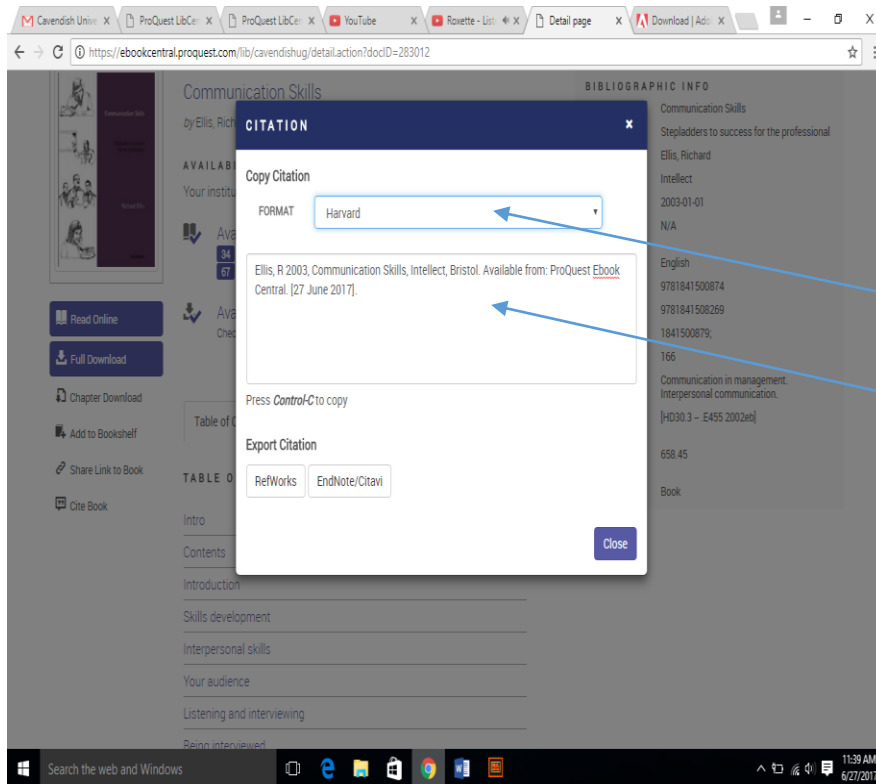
Cavendish Unive X | ProQuest LibCen X | ProQuest LibCen X | YouTube X | Roxette - List X | Detail page X | Download | Ado X

https://ebookcentral.proquest.com/lib/cavendishug/detail.action?docID=283012

Communication Skills

by Ellis, Rich

AVAILAB

Your instituti

Ava

34

67

Ava

Chec

Read Online

Full Download

Chapter Download

Add to Bookshelf

Share Link to Book

Cite Book

Table of C

TABLE O

Intro

Contents

Introduction

Skills development

Interpersonal skills

Your audience

Listening and interviewing

Being interviewed

BIBLIOGRAPHIC INFO

Communication Skills

Stepladders to success for the professional

Ellis, Richard

Intellect

2003-01-01

N/A

English

9781841500874

9781841508269

1841500879;

166

Communication in management.
Interpersonal communication.

[HD30.3 -- E455 2002eb]

658.45

Book

CITATION

×

Copy Citation

FORMAT

Harvard

Ellis, R 2003, Communication Skills, Intellect, Bristol. Available from: ProQuest Ebook Central. [27 June 2017].

Press Control-C to copy

Export Citation

RefWorks

EndNote/Citavi

Close

Search the web and Windows

11:39 AM
6/27/2017